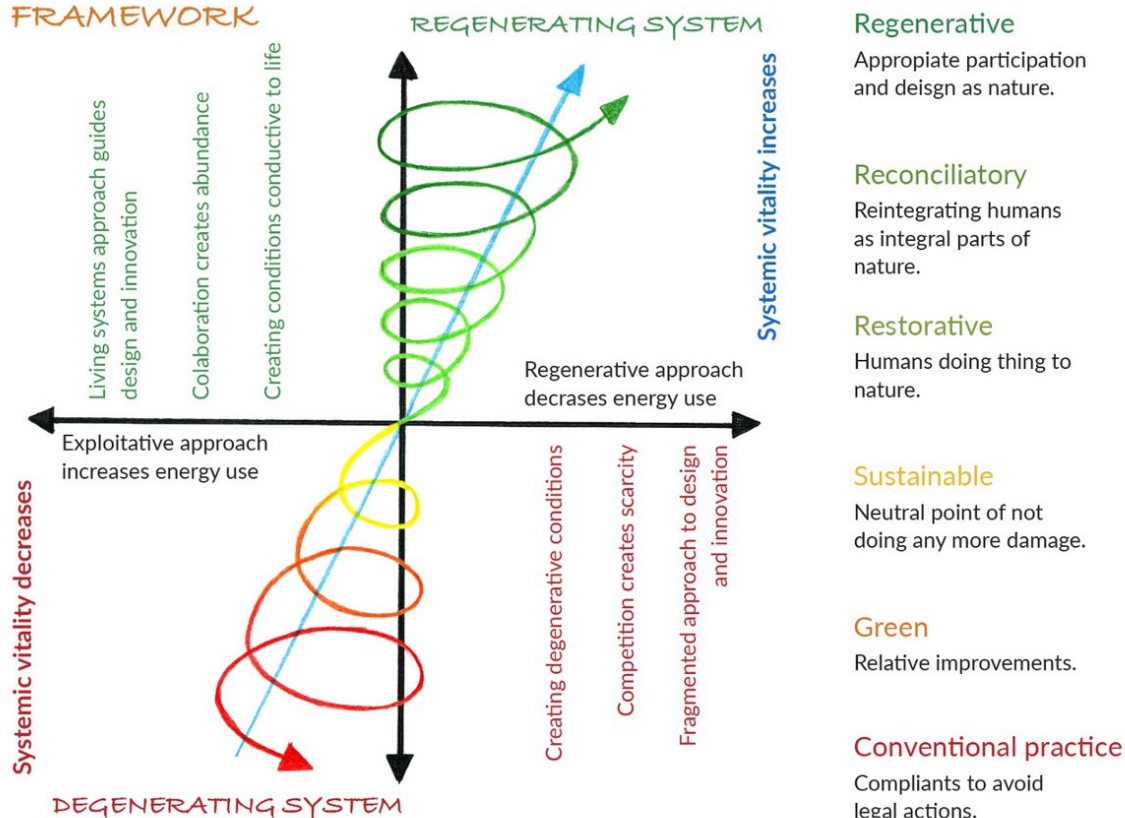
FRAMEWORK

REGENERATING SYSTEM

Living systems approach guides design and innovation

Colaboration creates abundance

Creating conditions conductive to life

Systemic vitality increases

Regenerative approach decrases energy use

Exploitative approach increases energy use

Systemic vitality decreases

Creating degenerative conditions

Competition creates scarcity

Fragmented approach to design and innovation

DEGENERATING SYSTEM

Regenerative
Appropiate participation and deisgn as nature.

Reconciliatory
Reintegrating humans as integral parts of nature.

Restorative
Humans doing thing to nature.

Sustainable
Neutral point of not doing any more damage.

Green
Relative improvements.

Conventional practice
Compliants to avoid legal actions.